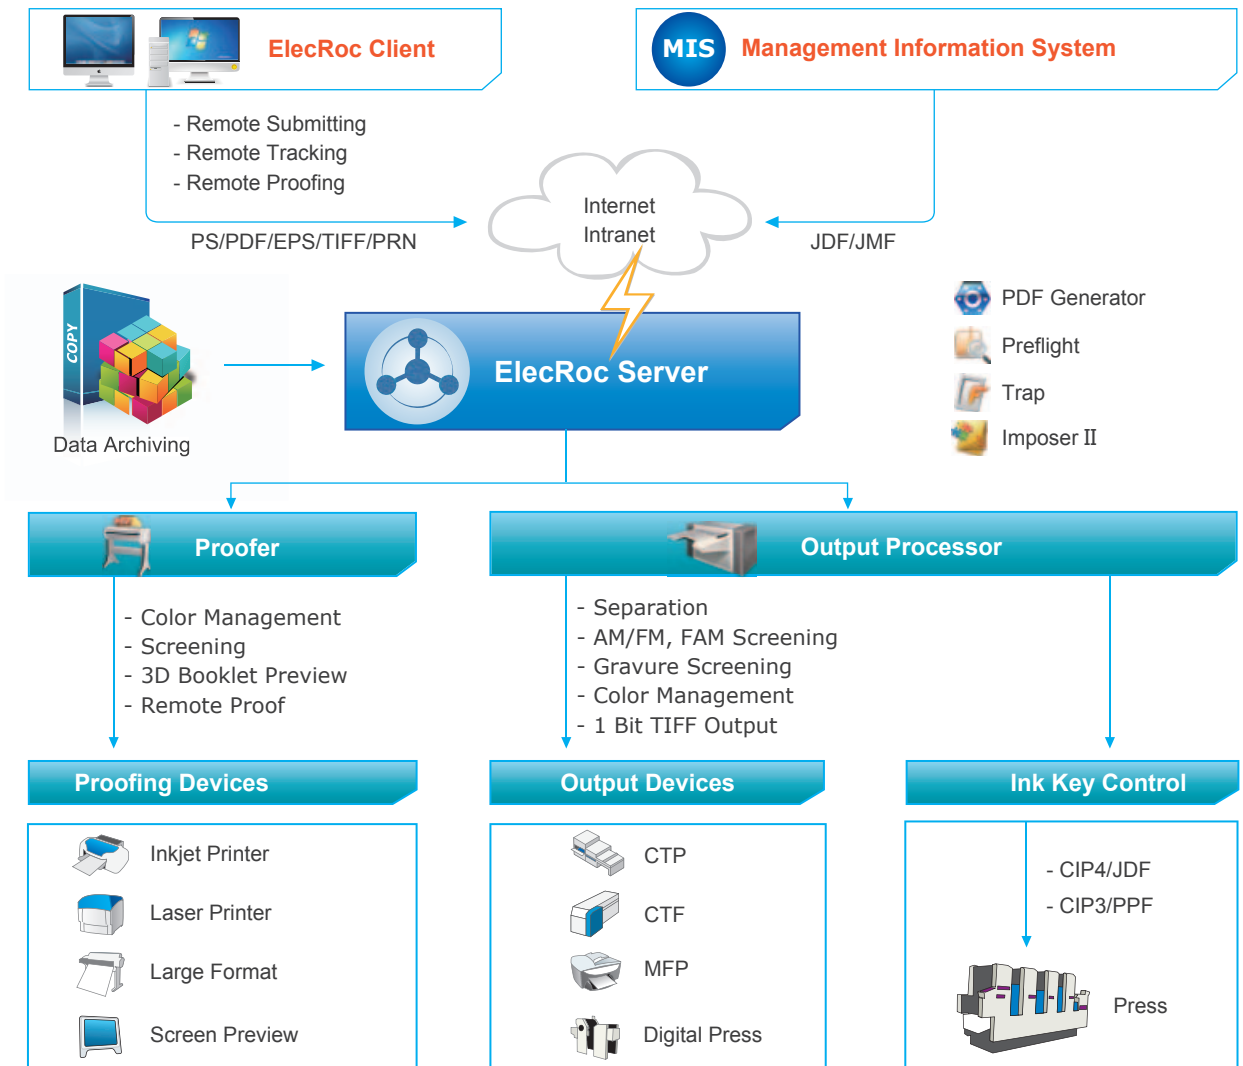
ElecRoc Client

MIS Management Information System

- Remote Submitting
- Remote Tracking
- Remote Proofing

Internet
Intranet

PS/PDF/EPS/TIFF/PRN

JDF/JMF

COPY

Data Archiving

ElecRoc Server

PDF Generator
Preflight
Trap
Imposer II

Proofer

Output Processor

- Color Management
- Screening
- 3D Booklet Preview
- Remote Proof

- Separation
- AM/FM, FAM Screening
- Gravure Screening
- Color Management
- 1 Bit TIFF Output

Proofing Devices

Output Devices

Ink Key Control

Inkjet Printer
Laser Printer
Large Format
Screen Preview

CTP
CTF
MFP
Digital Press

- CIP4/JDF
- CIP3/PPF

Press